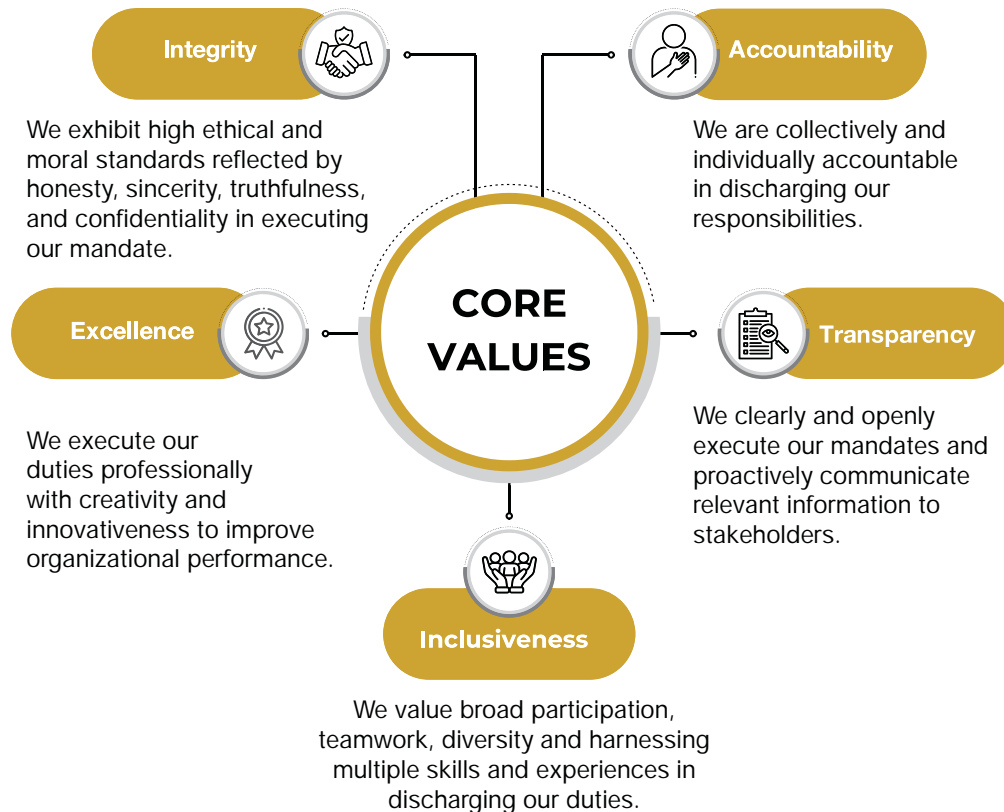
Integrity

We exhibit high ethical and moral standards reflected by honesty, sincerity, truthfulness, and confidentiality in executing our mandate.

Accountability

We are collectively and individually accountable in discharging our responsibilities.

CORE VALUES

Excellence

We execute our duties professionally with creativity and innovativeness to improve organizational performance.

Transparency

We clearly and openly execute our mandates and proactively communicate relevant information to stakeholders.

Inclusiveness

We value broad participation, teamwork, diversity and harnessing multiple skills and experiences in discharging our duties.